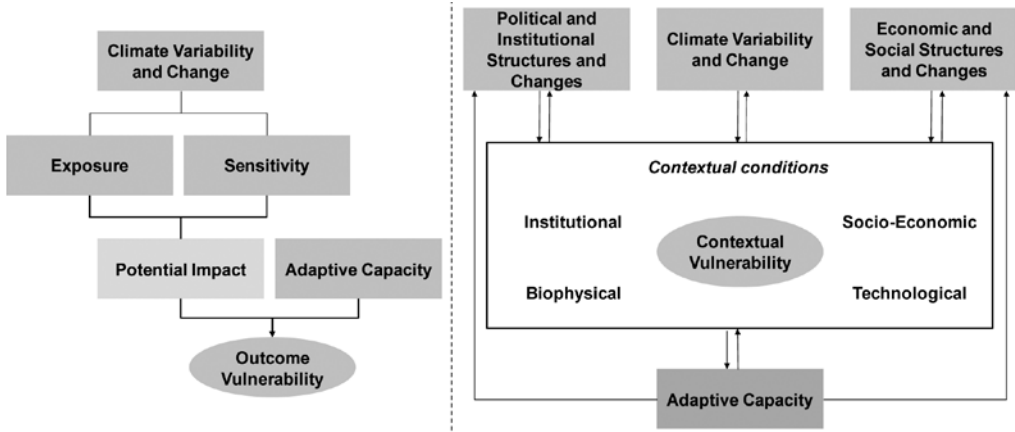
Climate Variability and Change

Exposure

Sensitivity

Potential Impact

Adaptive Capacity

Outcome Vulnerability

Political and Institutional Structures and Changes

Climate Variability and Change

Economic and Social Structures and Changes

Contextual conditions

Institutional

Contextual Vulnerability

Socio-Economic

Biophysical

Technological

Adaptive Capacity